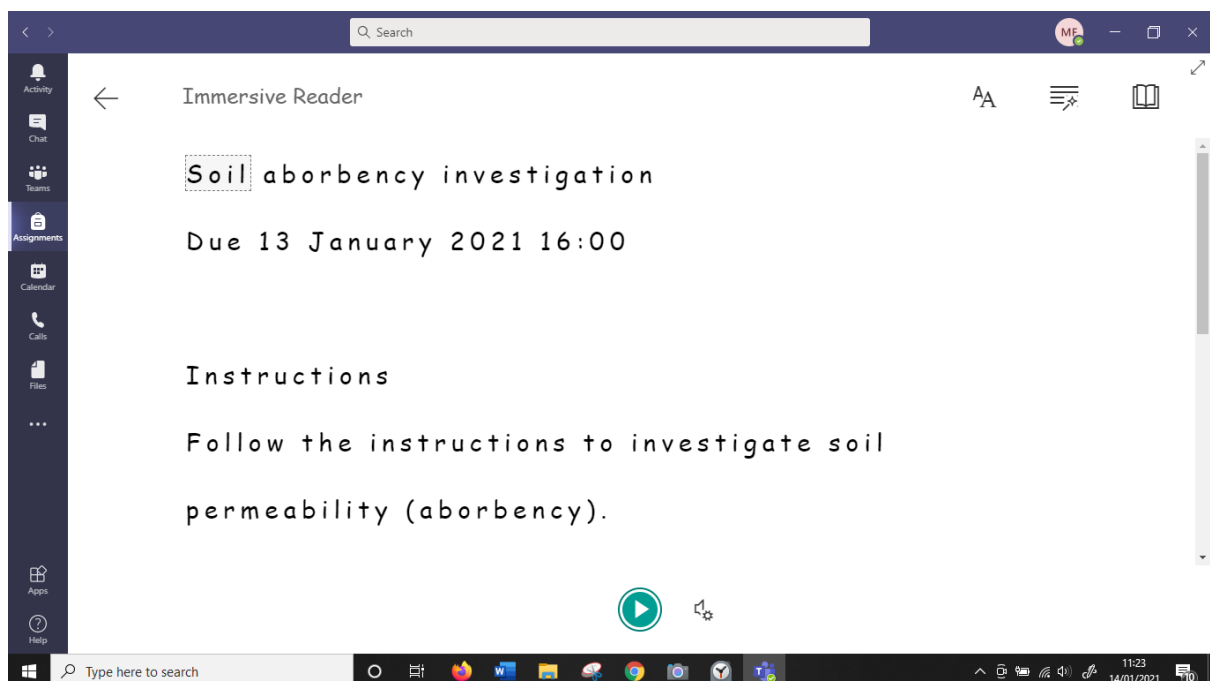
Search

MF

Activity

Chat

Teams

Assignments

Calendar

Calls

Files

...

Apps

Help

Immersive Reader

Soil aborbency investigation

Due 13 January 2021 16:00

Instructions

Follow the instructions to investigate soil permeability (aborbency).

Type here to search

11:23
14/01/2021

10